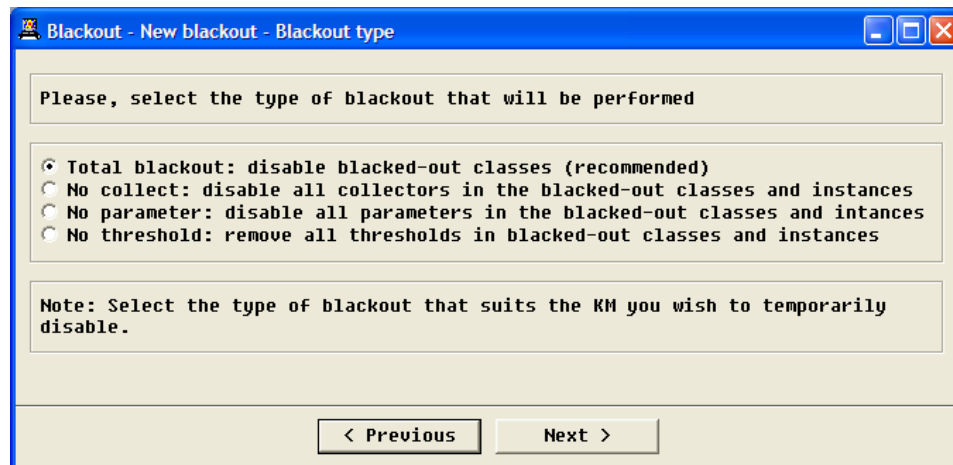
Blackout - New blackout - Blackout type

Please, select the type of blackout that will be performed

Total blackout: disable blacked-out classes (recommended)
No collect: disable all collectors in the blacked-out classes and instances
No parameter: disable all parameters in the blacked-out classes and intances
No threshold: remove all thresholds in blacked-out classes and instances

Note: Select the type of blackout that suits the KM you wish to temporarily disable.

< Previous
Next >